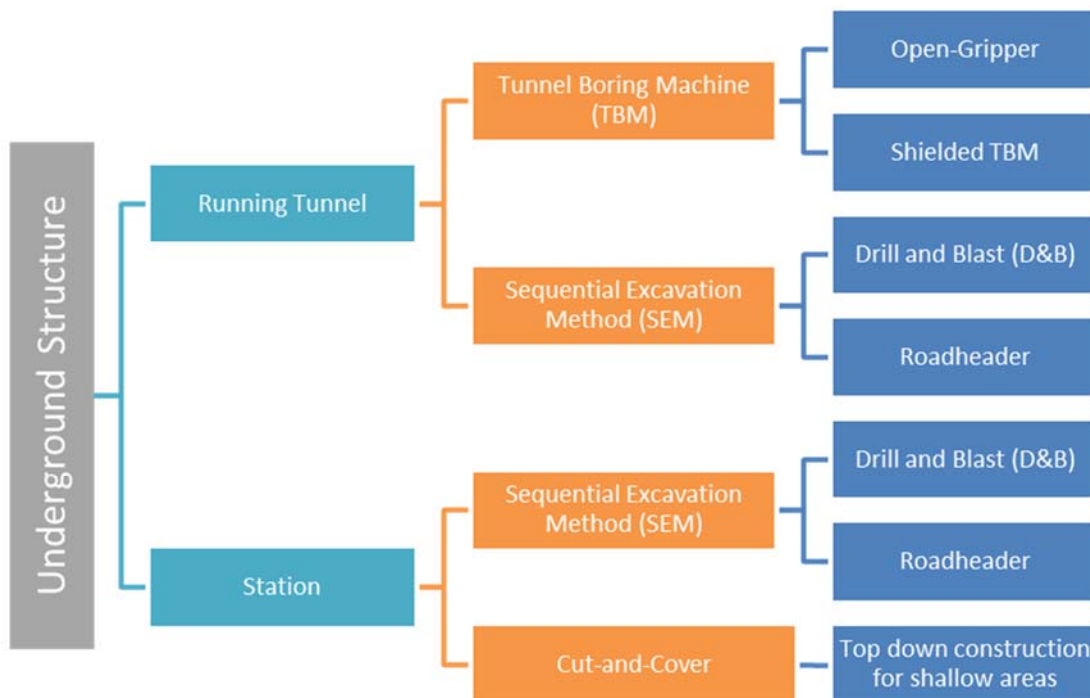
Underground Structure

Running Tunnel

Tunnel Boring Machine (TBM)

Open-Gripper

Shielded TBM

Sequential Excavation Method (SEM)

Drill and Blast (D&B)

Roadheader

Station

Sequential Excavation Method (SEM)

Drill and Blast (D&B)

Roadheader

Cut-and-Cover

Top down construction for shallow areas